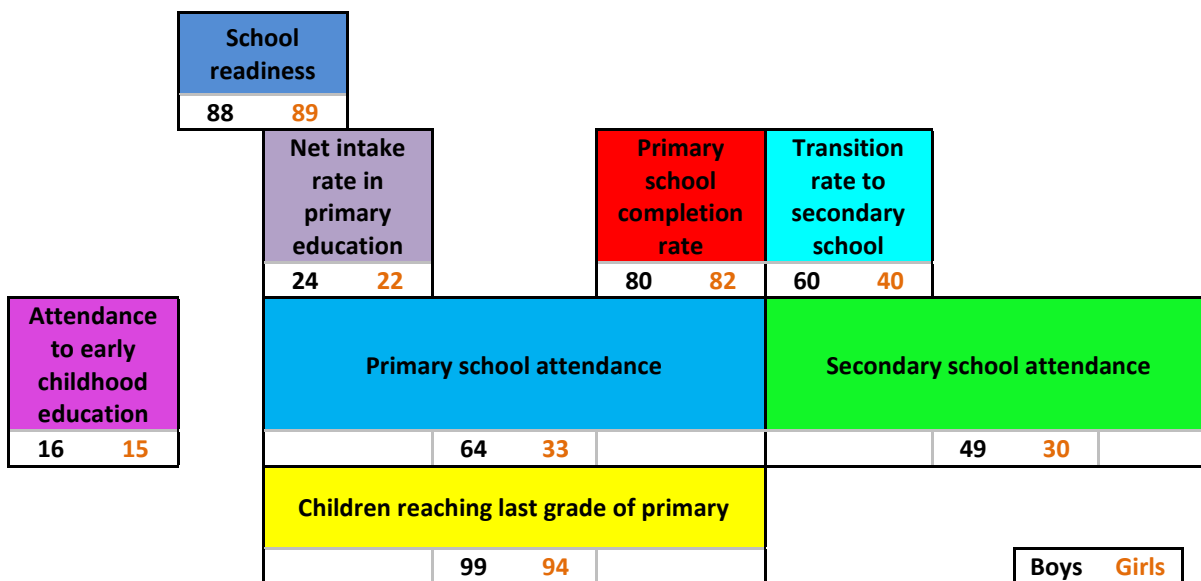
School readiness
88 89

Net intake rate in primary education
24 22

Primary school completion rate
80 82

Transition rate to secondary school
60 40

Attendance to early childhood education
16 15

Primary school attendance
64 33

Secondary school attendance
49 30

Children reaching last grade of primary
99 94

Boys Girls